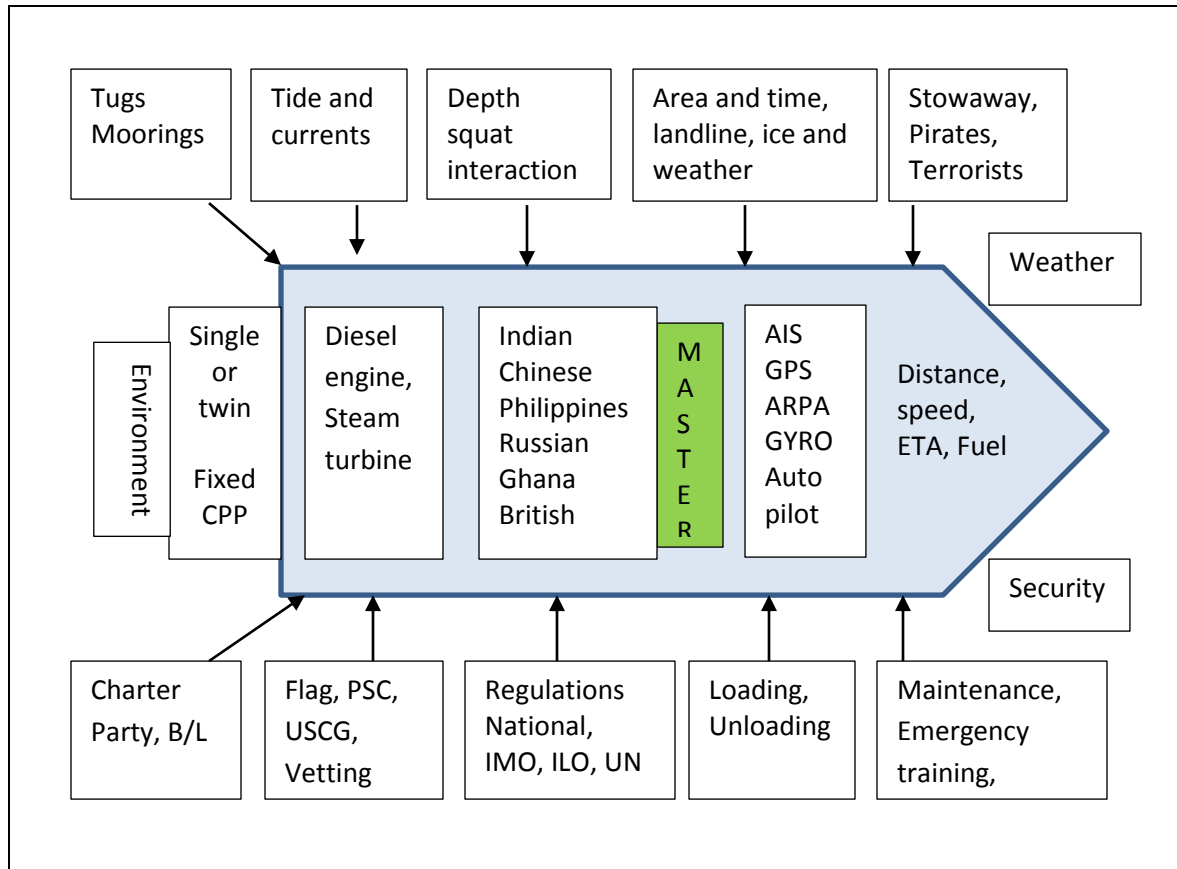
Tugs Moorings

Tide and currents

Depth squat interaction

Area and time, landline, ice and weather

Stowaway, Pirates, Terrorists

Weather

Environment

Single or twin

Fixed CPP

Diesel engine, Steam turbine

Indian Chinese Philippines Russian Ghana British

MASTER

AIS GPS ARPA GYRO Auto pilot

Distance, speed, ETA, Fuel

Security

Charter Party, B/L

Flag, PSC, USCG, Vetting

Regulations National, IMO, ILO, UN

Loading, Unloading

Maintenance, Emergency training,